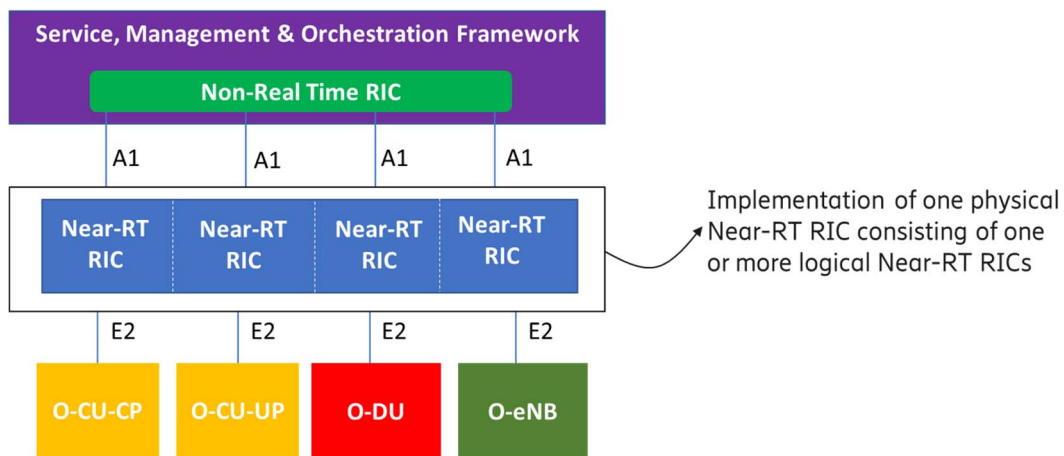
Service, Management & Orchestration Framework

Non-Real Time RIC

A1 A1 A1 A1

Near-RT RIC

Near-RT RIC

Near-RT RIC

Near-RT RIC

Implementation of one physical Near-RT RIC consisting of one or more logical Near-RT RICs

E2 E2 E2 E2

O-CU-CP

O-CU-UP

O-DU

O-eNB